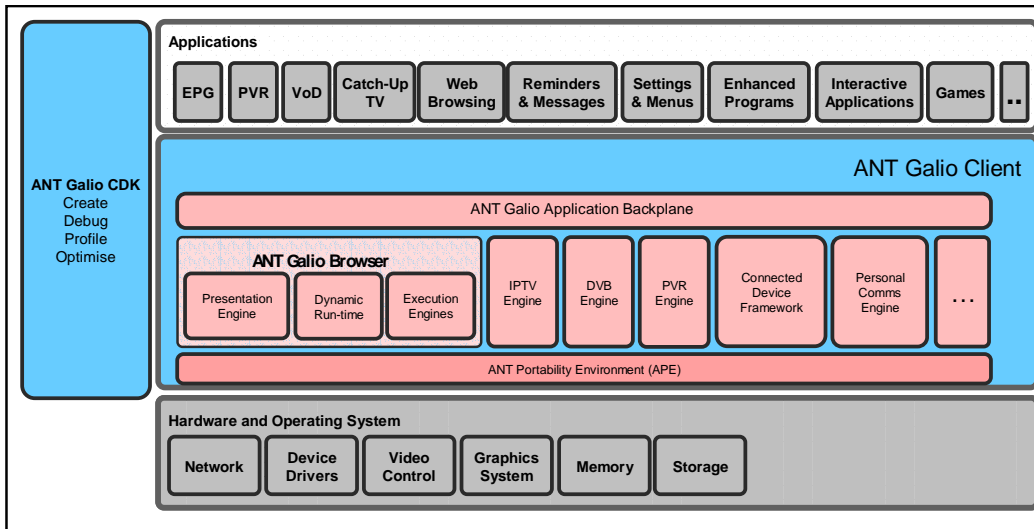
ANT Galio CDK
Create
Debug
Profile
Optimise

Applications

EPG | PVR | VoD | Catch-Up TV | Web Browsing | Reminders & Messages | Settings & Menus | Enhanced Programs | Interactive Applications | Games | ..

ANT Galio Client

ANT Galio Application Backplane

ANT Galio Browser

Presentation Engine | Dynamic Run-time | Execution Engines

IPTV Engine | DVB Engine | PVR Engine | Connected Device Framework | Personal Comms Engine | ...

ANT Portability Environment (APE)

Hardware and Operating System

Network | Device Drivers | Video Control | Graphics System | Memory | Storage